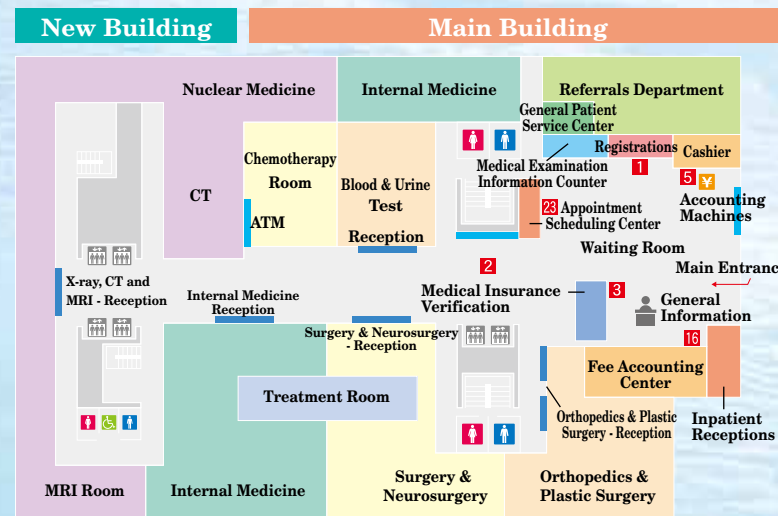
New Building

Main Building

Nuclear Medicine

Internal Medicine

Referrals Department

General Patient Service Center

Registrations

Cashier

Medical Examination Information Counter

1

5 ¥

Accounting Machines

Chemotherapy Room

Blood & Urine Test

CT

ATM

Reception

23 Appointment Scheduling Center

Waiting Room

Main Entranc

X-ray, CT and MRI - Reception

Internal Medicine Reception

2

Medical Insurance Verification

3

General Information

Surgery & Neurosurgery - Reception

16

Fee Accounting Center

Treatment Room

Orthopedics & Plastic Surgery - Reception

Inpatient Receptions

MRI Room

Internal Medicine

Surgery & Neurosurgery

Orthopedics & Plastic Surgery